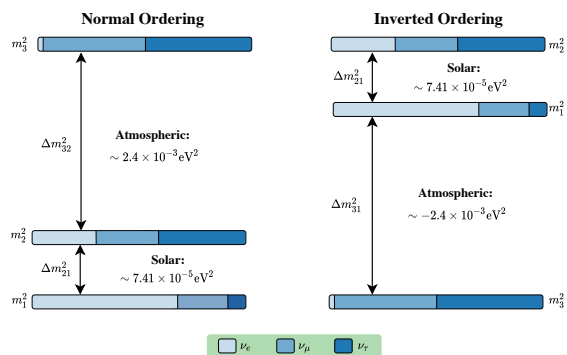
Normal Ordering

$m_3^2$

$\Delta m_{32}^2$

Atmospheric:
$\sim 2.4 \times 10^{-3} \mathrm{eV}^2$

$m_2^2$

$\Delta m_{21}^2$

Solar:
$\sim 7.41 \times 10^{-5} \mathrm{eV}^2$

$m_1^2$

Inverted Ordering

$m_2^2$

$\Delta m_{21}^2$

Solar:
$\sim 7.41 \times 10^{-5} \mathrm{eV}^2$

$m_1^2$

$\Delta m_{31}^2$

Atmospheric:
$\sim -2.4 \times 10^{-3} \mathrm{eV}^2$

$m_3^2$

$\nu_e$ $\nu_\mu$ $\nu_\tau$